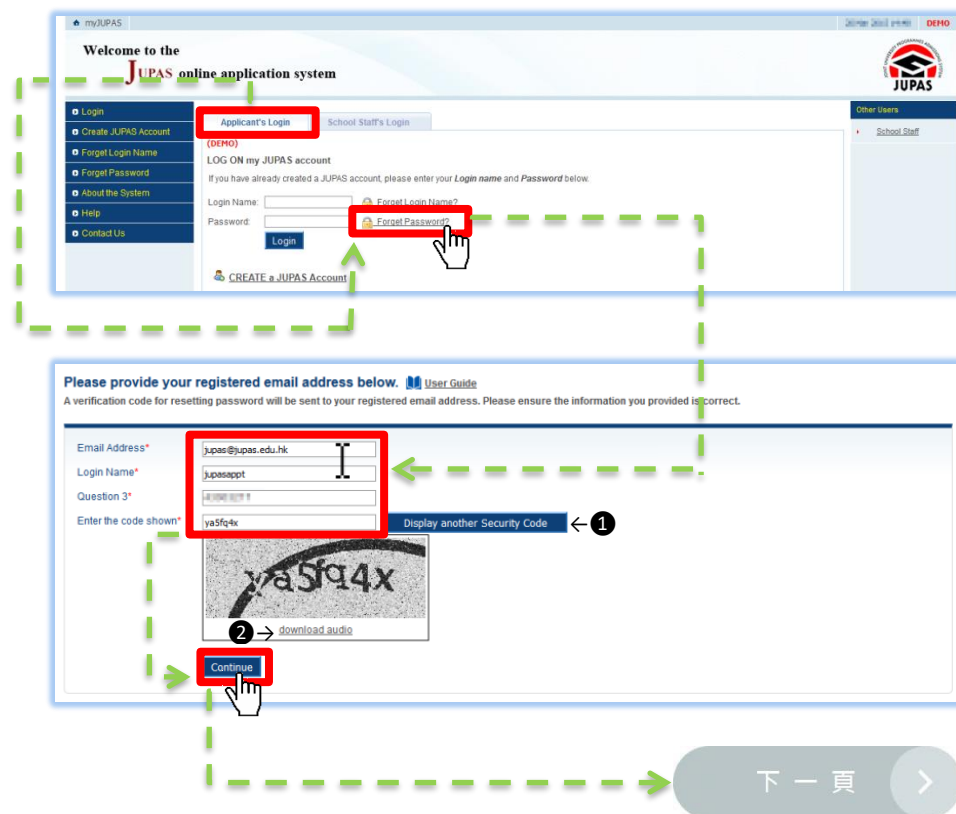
myJUPAS

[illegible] DEMO

Welcome to the JUPAS online application system

JUPAS

Login
Create JUPAS Account
Forget Login Name
Forget Password
About the System
Help
Contact Us

Applicant's Login
School Staff's Login

(DEMO)
LOG ON my JUPAS account
If you have already created a JUPAS account, please enter your Login name and Password below.

Login Name:
Forget Login Name?
Password:
Forget Password?
Login

CREATE a JUPAS Account

Other Users
School Staff

Please provide your registered email address below. User Guide
A verification code for resetting password will be sent to your registered email address. Please ensure the information you provided is correct.

Email Address* jupas@jupas.edu.hk
Login Name* jupasappt
Question 3* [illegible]
Enter the code shown* ya5fq4x
Display another Security Code ← 1

ya5fq4x

2 → download audio

Continue

下 一 頁